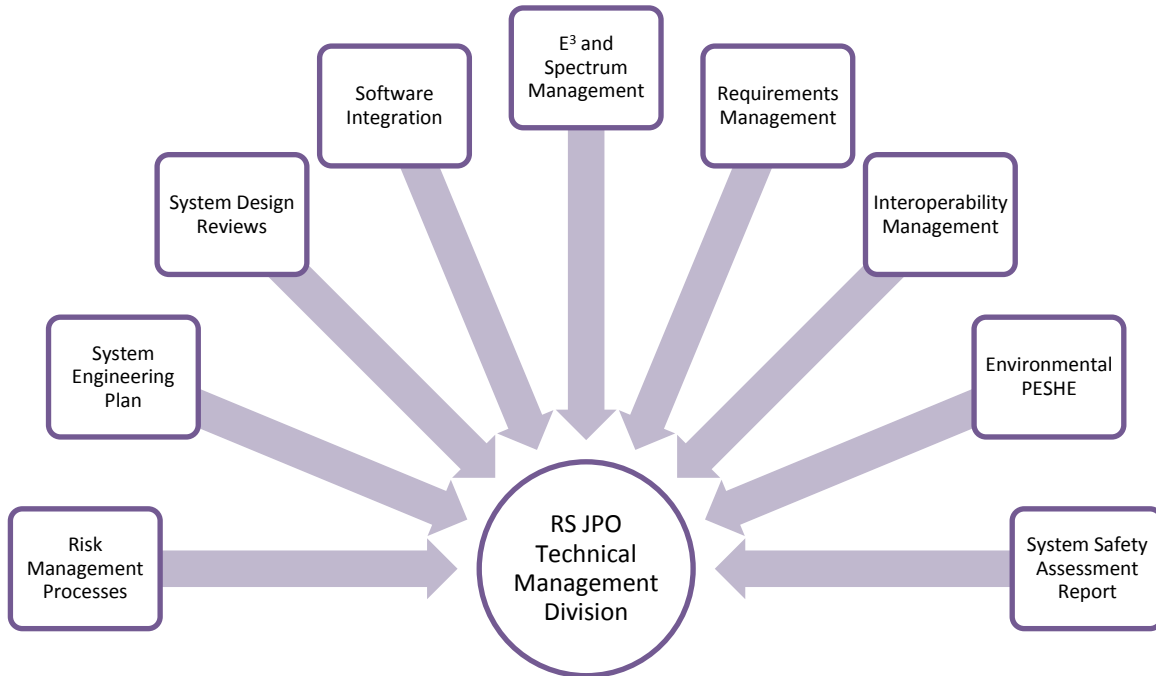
$E^3$ and Spectrum Management

Software Integration

Requirements Management

System Design Reviews

Interoperability Management

System Engineering Plan

Environmental PESHE

Risk Management Processes

RS JPO Technical Management Division

System Safety Assessment Report